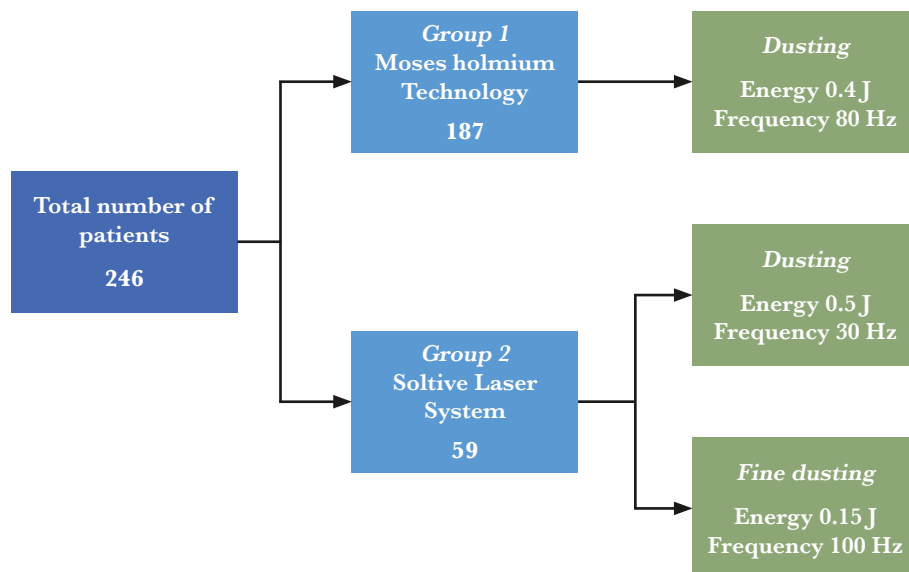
Total number of patients
246

Group 1
Moses holmium Technology
187

Dusting
Energy 0.4 J
Frequency 80 Hz

Group 2
Soltive Laser System
59

Dusting
Energy 0.5 J
Frequency 30 Hz

Fine dusting
Energy 0.15 J
Frequency 100 Hz